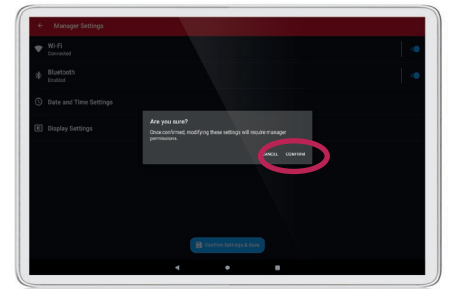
Manager Settings

Wi-Fi
Connected

Bluetooth
Enabled

Date and Time Settings

Display Settings

Are you sure?
Once confirmed, modifying these settings will require manager permissions.

CANCEL CONFIRM

Confirm Settings & Lock